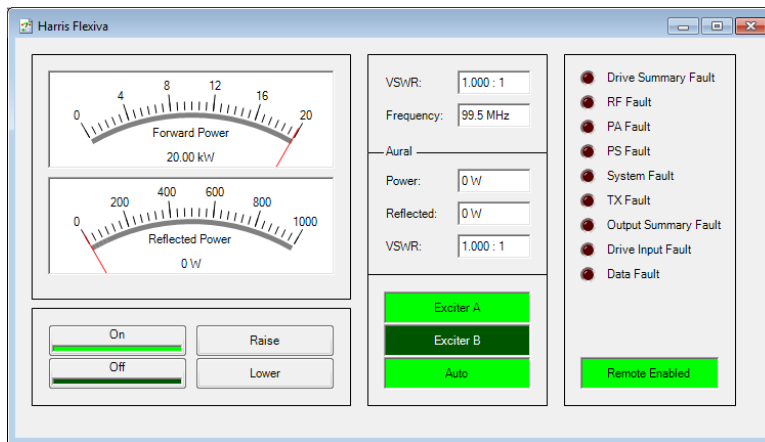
Harris Flexiva

0 4 8 12 16 20
Forward Power
20.00 kW

0 200 400 600 800 1000
Reflected Power
0 W

On
Off
Raise
Lower

VSWR: 1.000 : 1
Frequency: 99.5 MHz

Aural
Power: 0 W
Reflected: 0 W
VSWR: 1.000 : 1

Exciter A
Exciter B
Auto

Drive Summary Fault
RF Fault
PA Fault
PS Fault
System Fault
TX Fault
Output Summary Fault
Drive Input Fault
Data Fault

Remote Enabled